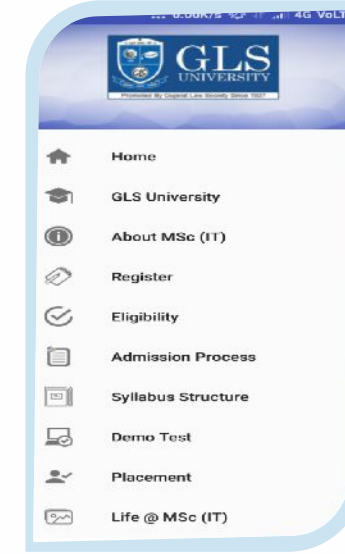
... 0.00K/s 4G VoLT

GLS UNIVERSITY

Promoted By Gujarat Law Society Since 1927

Home

GLS University

About MSc (IT)

Register

Eligibility

Admission Process

Syllabus Structure

Demo Test

Placement

Life @ MSc (IT)